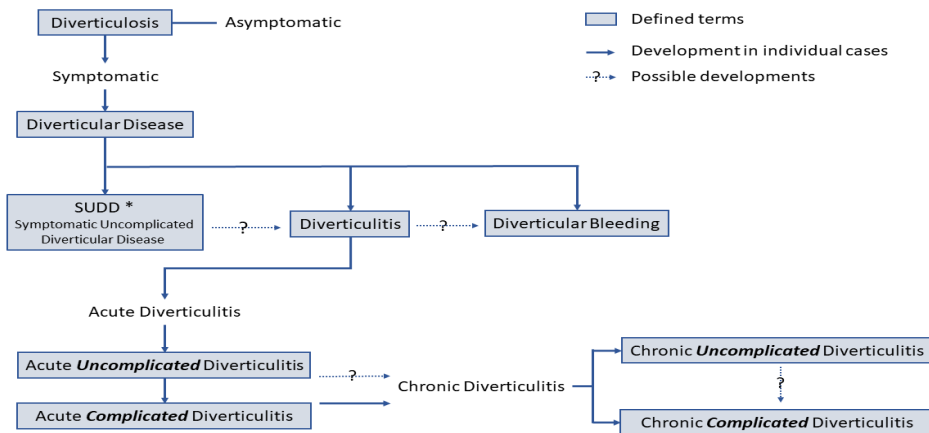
Diverticulosis
Asymptomatic

Defined terms
Development in individual cases
? Possible developments

Symptomatic

Diverticular Disease

SUDD *
Symptomatic Uncomplicated Diverticular Disease
?
Diverticulitis
?
Diverticular Bleeding

Acute Diverticulitis

Acute ***Uncomplicated*** Diverticulitis
?
Acute ***Complicated*** Diverticulitis

Chronic Diverticulitis

Chronic ***Uncomplicated*** Diverticulitis
?
Chronic ***Complicated*** Diverticulitis